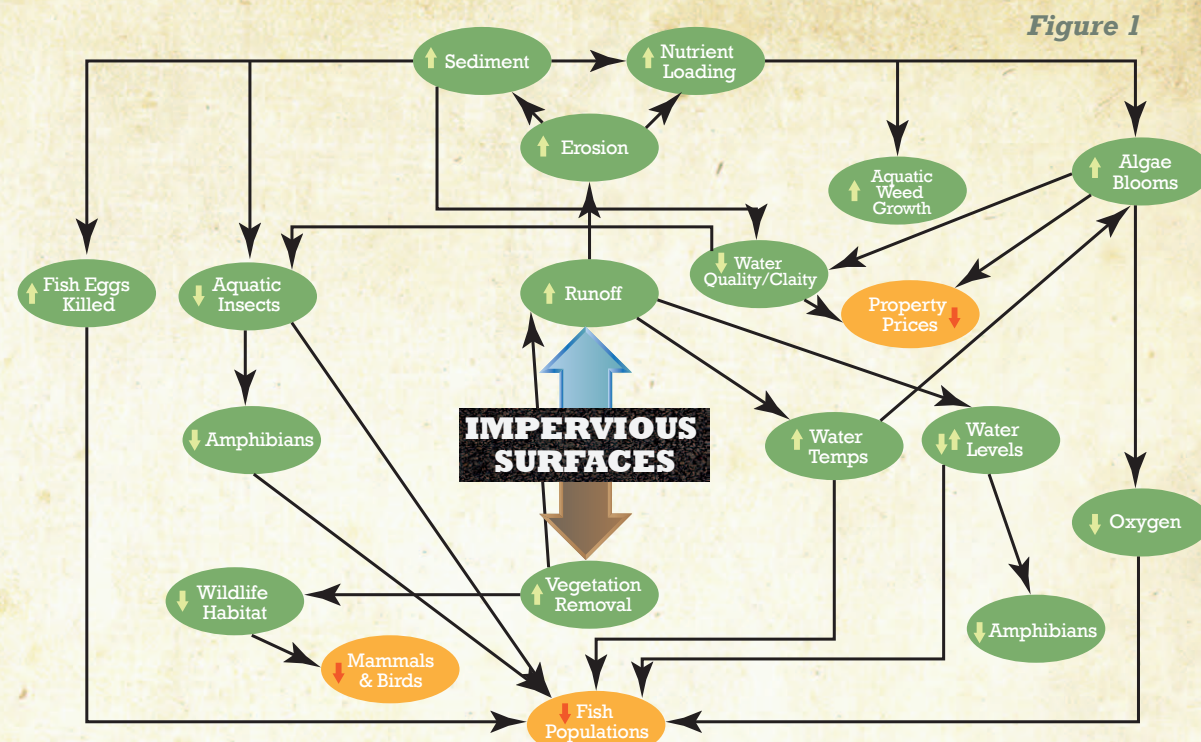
Figure 1

↑ Sediment

↑ Nutrient Loading

↑ Erosion

↑ Aquatic Weed Growth

↑ Algae Blooms

↑ Fish Eggs Killed

↓ Aquatic Insects

↓ Water Quality/Claity

↑ Runoff

Property Prices ↓

↓ Amphibians

IMPERVIOUS SURFACES

↑ Water Temps

↓↑ Water Levels

↓ Oxygen

↓ Wildlife Habitat

↑ Vegetation Removal

↓ Mammals & Birds

↓ Amphibians

↓ Fish Populations